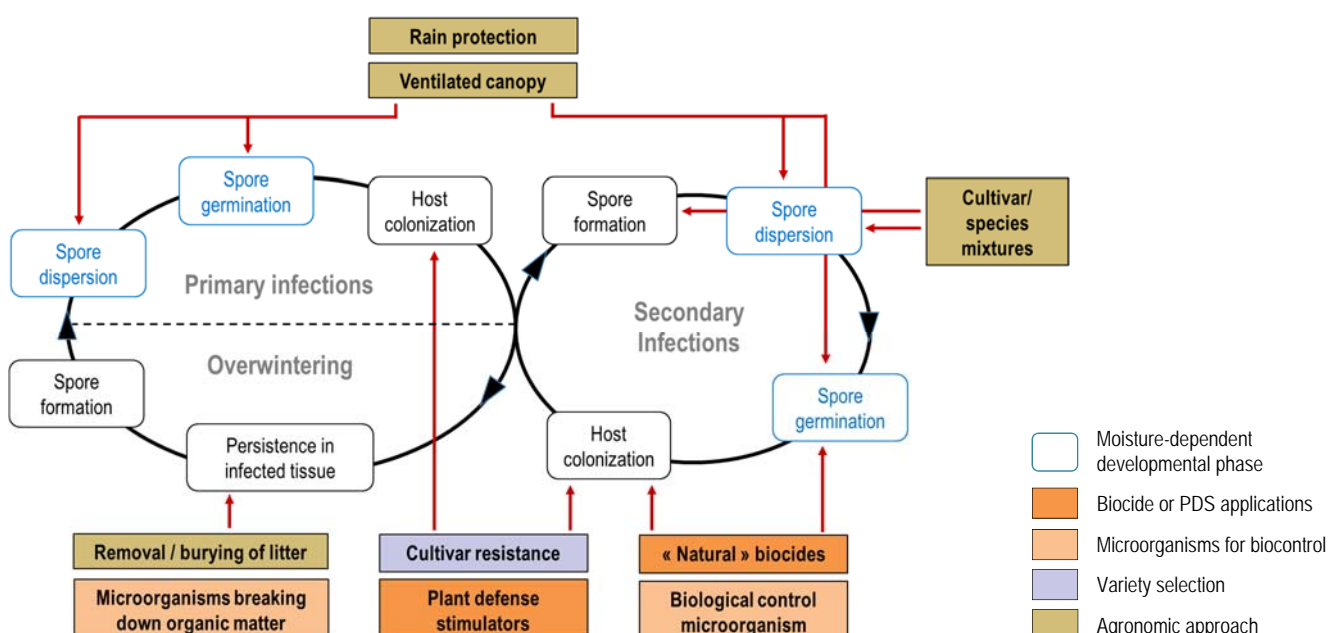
Rain protection

Ventilated canopy

Spore germination

Host colonization

Spore formation

Spore dispersion

Cultivar/ species mixtures

Spore dispersion

Primary infections

Overwintering

Secondary Infections

Spore formation

Persistence in infected tissue

Host colonization

Spore germination

Removal / burying of litter

Microorganisms breaking down organic matter

Cultivar resistance

Plant defense stimulators

« Natural » biocides

Biological control microorganism

Moisture-dependent developmental phase

Biocide or PDS applications

Microorganisms for biocontrol

Variety selection

Agronomic approach